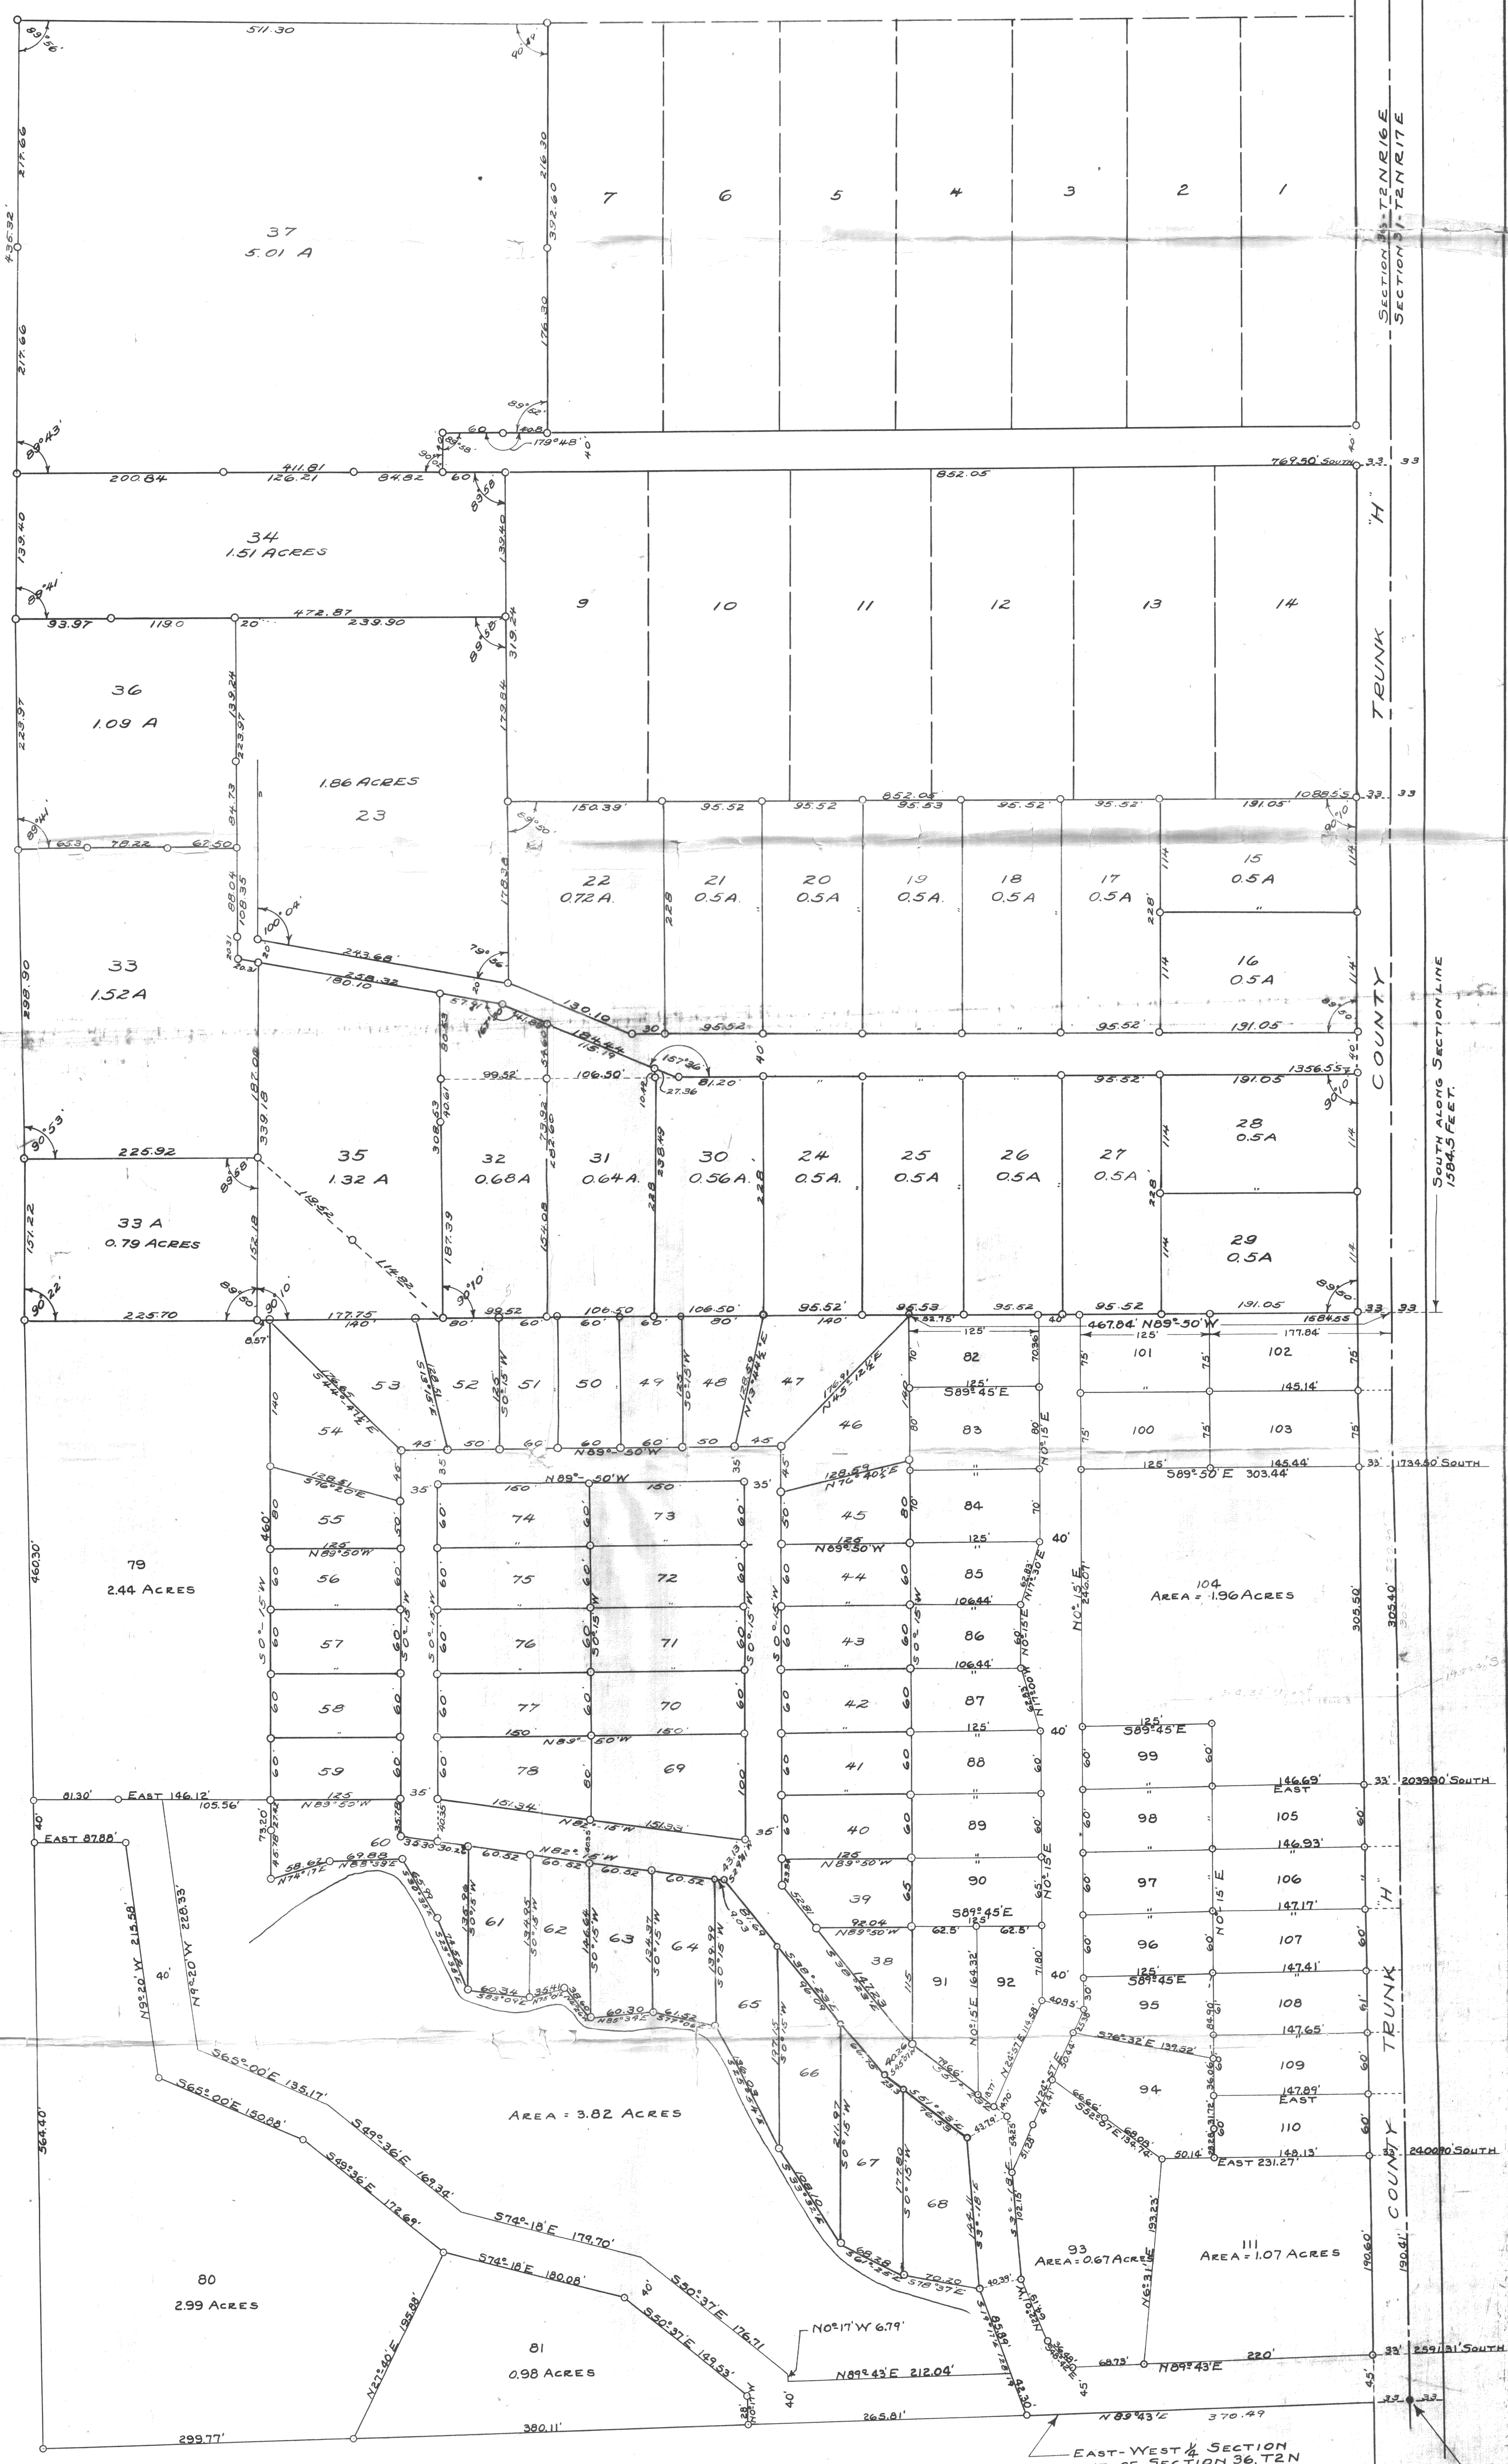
511.30
89°56'
90°42'
436.32
217.66
217.66
216.30
392.60
176.30
37
5.01 A
7
6
5
4
3
2
1
SECTION 36 T2N R16E
SECTION 31 T2N R17E
89°43'
60
40.8
179°48'
40
89°62'
200.84
411.81
126.21
84.82
60
769.50' SOUTH
33
33
852.05'
34
1.51 ACRES
139.40
132.40
89°58'
"H"
9
10
11
12
13
14
89°41'
93.97
119.0
20
472.87
239.90
319.24
89°58'
TRUNK
36
1.09 A
139.24
223.97
223.97
179.84
1.86 ACRES
23
84.73
852.05
150.39'
95.52
95.52
95.53
95.52
95.52
191.05'
1088.5
33
33
89°41'
65.3
70.22
67.50
88.04
108.35
89°50'
178.24
22
0.72 A.
21
0.5A.
20
0.5A
19
0.5A.
18
0.5A
17
0.5A
15
0.5A
114
114
228
228
90°10'
100°04'
20
79°36'
33
1.52 A
298.90
243.68
238.32
180.10
130.10
20
16
0.5A
114
114
114
COUNTY
SOUTH ALONG SECTION LINE 1584.5 FEET.
57.41
41.88
134.44
115.79
30
95.52
95.52
191.05
89°50'
99.52'
106.50'
157°36'
27.36
81.20'
40
95.52
191.05
1356.55
90°10'
40
90°53'
225.92
339.18
187.08
35
1.32 A
308.63
32
0.68A
31
0.64A.
30
0.56A.
24
0.5A.
25
0.5A
26
0.5A
27
0.5A
28
0.5A
114
114
228
238.49
228
228
89°58'
33 A
0.79 ACRES
151.22
152.18
194.82
187.39
154.08
29
0.5A
114
114
114
90°22'
225.70
89°50'
90°10'
177.75'
140'
80'
99.52
106.50
106.50'
95.52'
140'
95.53
95.52
95.52
191.05
1584.55
33
33
89°50'
8.57'
60'
60'
60'
80'
125'
467.84' N89°-50'W
125'
177.84'
82
101
102
70.36'
75'
75'
75'
53
52
51
50
49
48
47
46
S44°47'E
125
S0°15'W
125
S0°15'W
N13°44'E
N45°12'E
140
S89°45'E
125'
145.14'
54
140
45
50
60
60
50
45
N89°50'W
83
N0°15'E
100
103
80'
75'
75'
75'
125'
S89°50'E 303.44'
145.44'
33'
1734.50' SOUTH
128.51
S76°20'E
35
N89°-50'W
150
150
35'
N76°40'E
128.59
84
70'
55
74
73
45
60'
60'
60'
60'
125'
40'
125
N89°50'W
125
N89°50'W
85
56
75
72
44
106.44'
N17°30'E
104
AREA = 1.96 ACRES
N0°15'E
305.50'
305.40
79
2.44 ACRES
460.30'
460'
S0°-15'W
57
76
71
43
86
106.44'
N0°15'E
60
60
60
60
60
60
S0°15'W
S0°15'W
58
77
70
42
87
125'
N11°00'W
40'
150
N89°-50'W
150'
S89°45'E
125'
99
59
78
69
41
88
100'
60
60
60'
81.30'
EAST 146.12'
105.56'
125
N89°50'W
151.34
N82°-15'W
151.33
146.69'
EAST
33'
2039.90' SOUTH
98
105
89
40
40'
EAST 87.88'
73.20'
35'
35'
40.35
60
33.30
30.22
60.52
N82°-15'W
60.52
60.52
60.52
146.93'
97
106
90
58.62
N74°17'E
69.88
N85°39'E
N89°50'W
S0°15'W
39
N0°15'E
147.17'
S89°45'E
125'
N9°20'W 215.58'
N9°20'W 228.33'
61
62
63
64
65
92.04
N89°50'W
62.5'
62.5'
125'
96
107
38
91
92
60'
71.80
40'
147.41'
S89°45'E
95
108
60.34
35.41
60.30
61.52
N0°15'E 164.32'
40.95'
147.65'
S76°32'E 139.32'
S65°00'E 135.17'
S65°00'E 150.88'
66
109
94
147.89'
EAST
110
S49°36'E 169.38'
S49°36'E 172.69'
AREA = 3.82 ACRES
67
68
211.97
177.80
50.14'
EAST 231.27'
148.13'
2400.00' SOUTH
S74°-18'E 179.70'
S74°-18'E 180.08'
93
AREA = 0.67 ACRES
111
AREA = 1.07 ACRES
190.60'
190.41'
80
2.99 ACRES
S50°37'E 176.71
S50°37'E 149.53'
N6°31'E 193.23'
40'
81
0.98 ACRES
N0°17'W 6.79'
N89°43'E 212.04'
68.73'
N89°43'E
220'
33'
2591.31' SOUTH
N27°40'E 195.88'
40'
45'
45'
33
33
364.40'
299.77'
380.11'
265.81'
N89°43'E
370.49
EAST-WEST ¼ SECTION OF SECTION 36, T2N